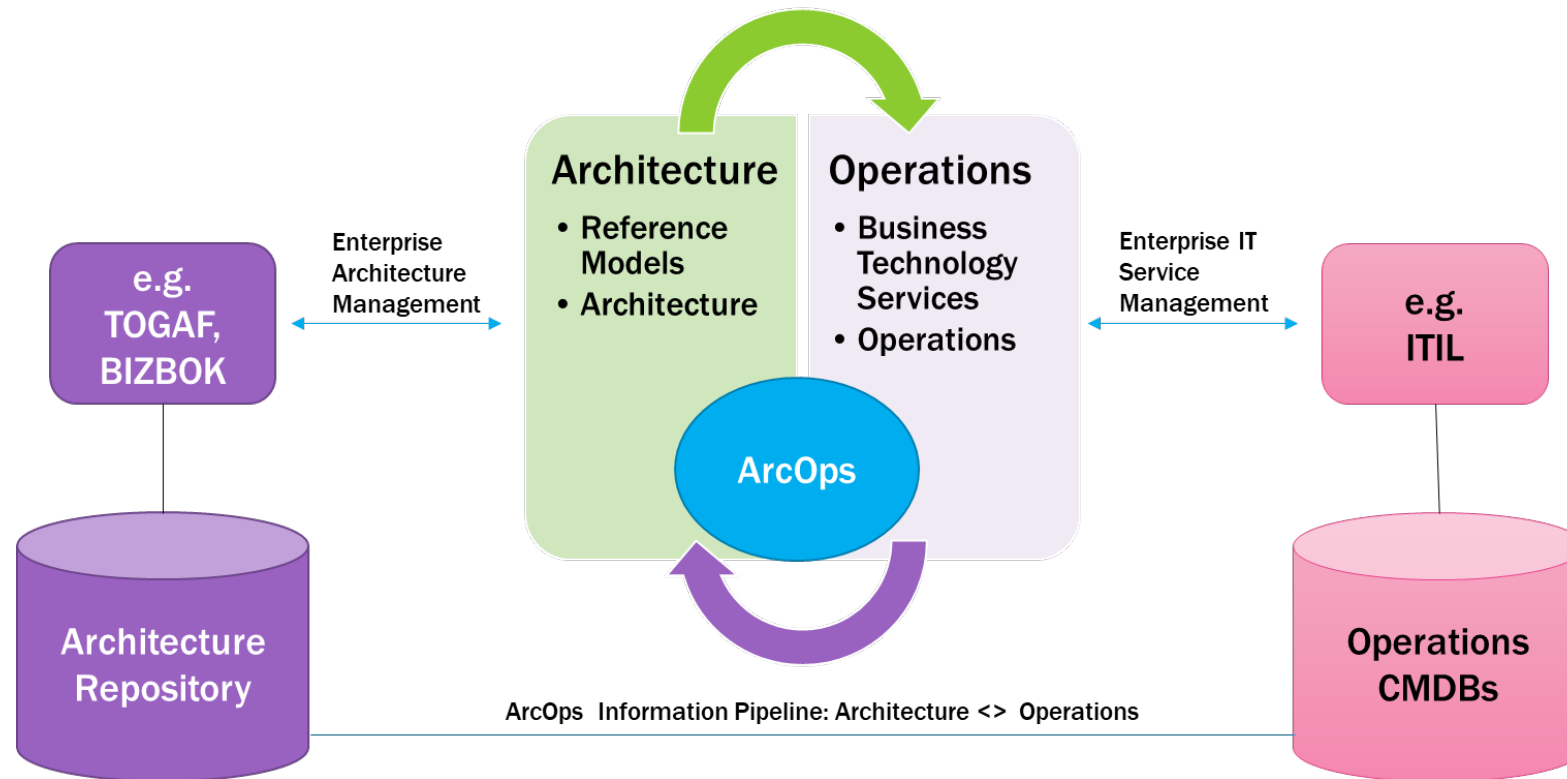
e.g. TOGAF, BIZBOK

Enterprise Architecture Management

Architecture
• Reference Models
• Architecture

Operations
• Business Technology Services
• Operations

Enterprise IT Service Management

e.g. ITIL

ArcOps

Architecture Repository

ArcOps Information Pipeline: Architecture <> Operations

Operations CMDBs